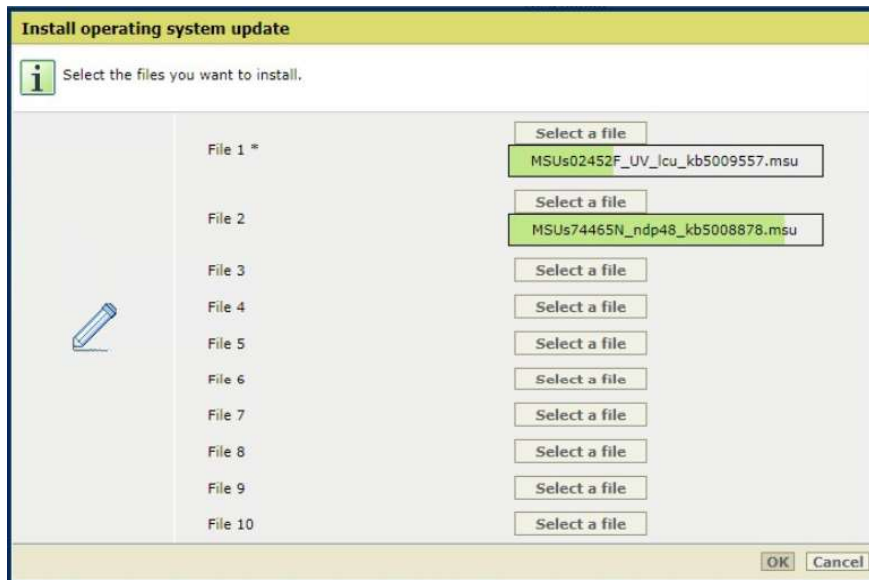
Install operating system update

Select the files you want to install.

File 1 * Select a file MSUs02452F_UV_lcu_kb5009557.msu

File 2 Select a file MSUs74465N_ndp48_kb5008878.msu

File 3 Select a file

File 4 Select a file

File 5 Select a file

File 6 Select a file

File 7 Select a file

File 8 Select a file

File 9 Select a file

File 10 Select a file

OK Cancel